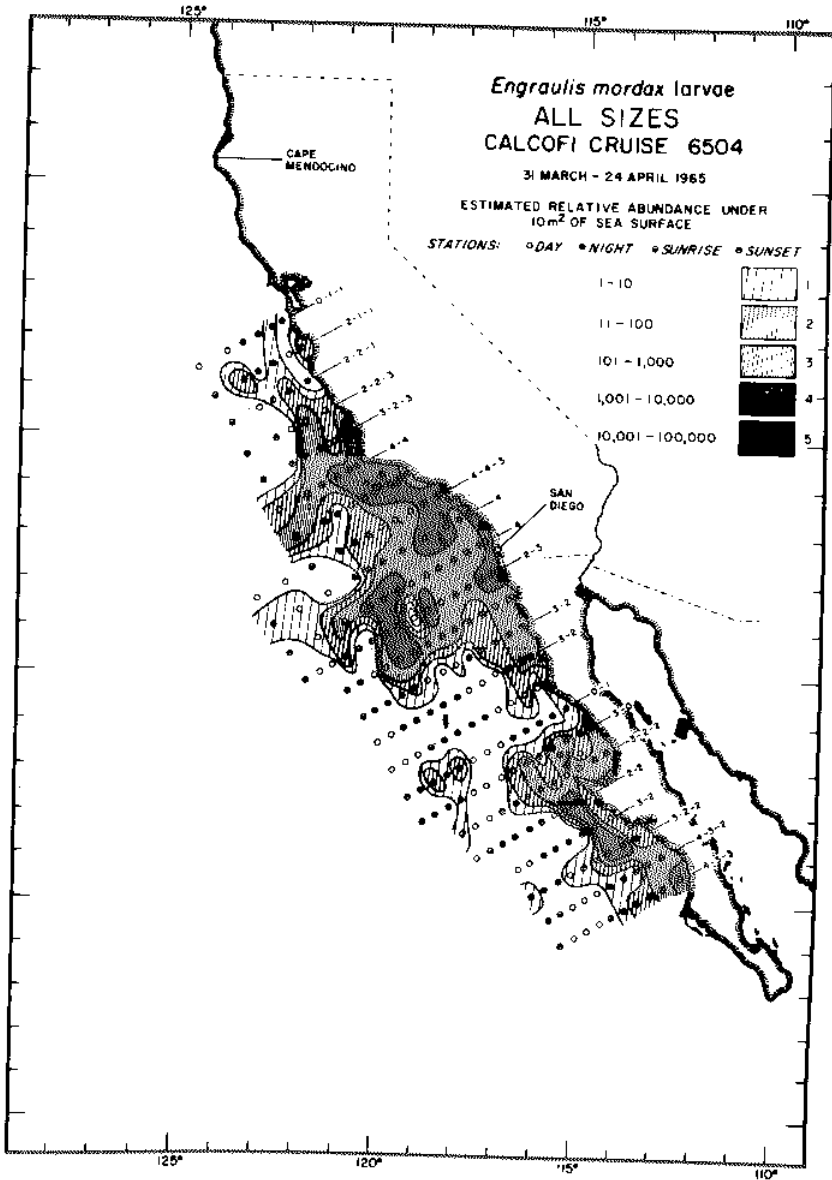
125° 115° 110°

Engraulis mordax larvae
ALL SIZES
CALCOFI CRUISE 6504
31 MARCH - 24 APRIL 1965
ESTIMATED RELATIVE ABUNDANCE UNDER $10 m^2$ OF SEA SURFACE
STATIONS: ○DAY ●NIGHT ◐SUNRISE ◑SUNSET

| | |
|---|---|
| 1 - 10 | 1 |
| 11 - 100 | 2 |
| 101 - 1,000 | 3 |
| 1,001 - 10,000 | 4 |
| 10,001 - 100,000 | 5 |

CAPE MENDOCINO

SAN DIEGO

0-1-1
2-1-1
2-2-1
2-2-3
3-2-3
4-4
4-4-5
4
5
2-3
3-2
3-2
2-2
2-2
3-2
3-2
4-3-2
4-3-2
4-1

125° 120° 115° 110°